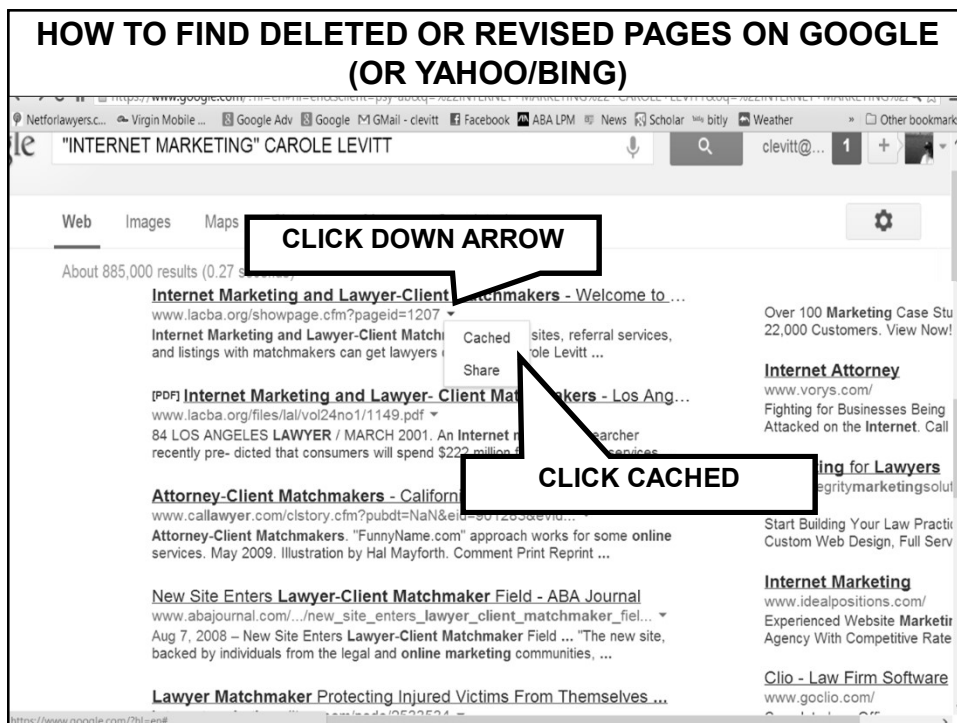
HOW TO FIND DELETED OR REVISED PAGES ON GOOGLE (OR YAHOO/BING)

https://www.google.com/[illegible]

Netforlawyers.c... Virgin Mobile ... Google Adv Google GMail - clevitt Facebook ABA LPM News Scholar bitly Weather » Other bookmarks

gle "INTERNET MARKETING" CAROLE LEVITT clevitt@... 1 +

Web Images Maps

CLICK DOWN ARROW

About 885,000 results (0.27 s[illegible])

Internet Marketing and Lawyer-Client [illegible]atchmakers - Welcome to ...
www.lacba.org/showpage.cfm?pageid=1207
Internet Marketing and Lawyer-Client Matchm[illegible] sites, referral services, and listings with matchmakers can get lawyers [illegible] ole Levitt ...

Cached
Share

[PDF] Internet Marketing and Lawyer- Client Mat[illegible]akers - Los Ang...
www.lacba.org/files/lal/vol24no1/1149.pdf
84 LOS ANGELES LAWYER / MARCH 2001. An Internet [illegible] searcher recently pre- dicted that consumers will spend $22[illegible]

CLICK CACHED

Attorney-Client Matchmakers - Californ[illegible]
www.callawyer.com/clstory.cfm?pubdt=NaN&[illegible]
Attorney-Client Matchmakers. "FunnyName.com" approach works for some online services. May 2009. Illustration by Hal Mayforth. Comment Print Reprint ...

New Site Enters Lawyer-Client Matchmaker Field - ABA Journal
www.abajournal.com/.../new_site_enters_lawyer_client_matchmaker_fiel...
Aug 7, 2008 – New Site Enters Lawyer-Client Matchmaker Field ... "The new site, backed by individuals from the legal and online marketing communities, ...

Lawyer Matchmaker Protecting Injured Victims From Themselves ...

Over 100 Marketing Case Stu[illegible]
22,000 Customers. View Now!

Internet Attorney
www.vorys.com/
Fighting for Businesses Being Attacked on the Internet. Call

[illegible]ing for Lawyers
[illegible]egritymarketingsolut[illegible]
Start Building Your Law Practi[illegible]
Custom Web Design, Full Serv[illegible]

Internet Marketing
www.idealpositions.com/
Experienced Website Marketi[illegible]
Agency With Competitive Rate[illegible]

Clio - Law Firm Software
www.goclio.com/

https://www.google.com/?hl=en#